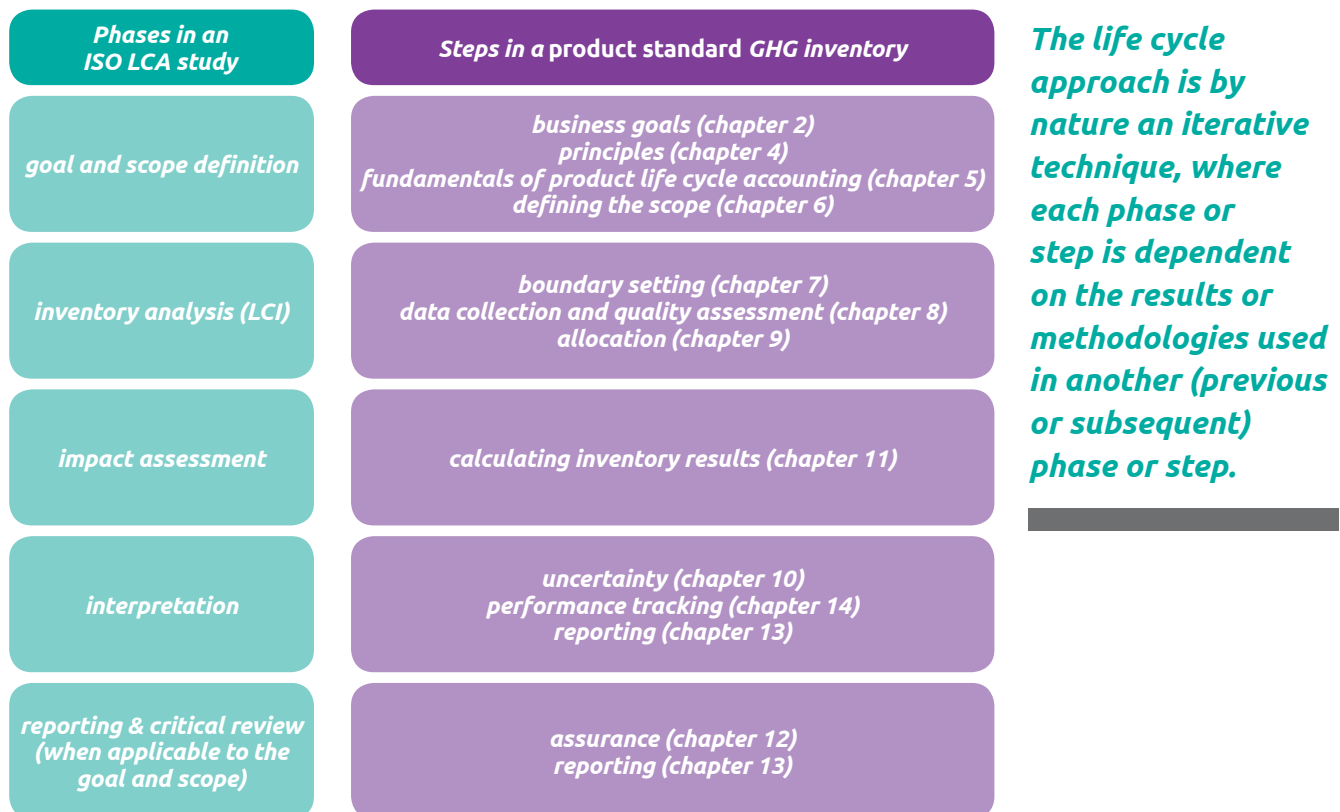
| Phases in an ISO LCA study | Steps in a product standard GHG inventory |
|---|---|
| goal and scope definition | business goals (chapter 2) principles (chapter 4) fundamentals of product life cycle accounting (chapter 5) defining the scope (chapter 6) |
| inventory analysis (LCI) | boundary setting (chapter 7) data collection and quality assessment (chapter 8) allocation (chapter 9) |
| impact assessment | calculating inventory results (chapter 11) |
| interpretation | uncertainty (chapter 10) performance tracking (chapter 14) reporting (chapter 13) |
| reporting & critical review (when applicable to the goal and scope) | assurance (chapter 12) reporting (chapter 13) |

The life cycle approach is by nature an iterative technique, where each phase or step is dependent on the results or methodologies used in another (previous or subsequent) phase or step.